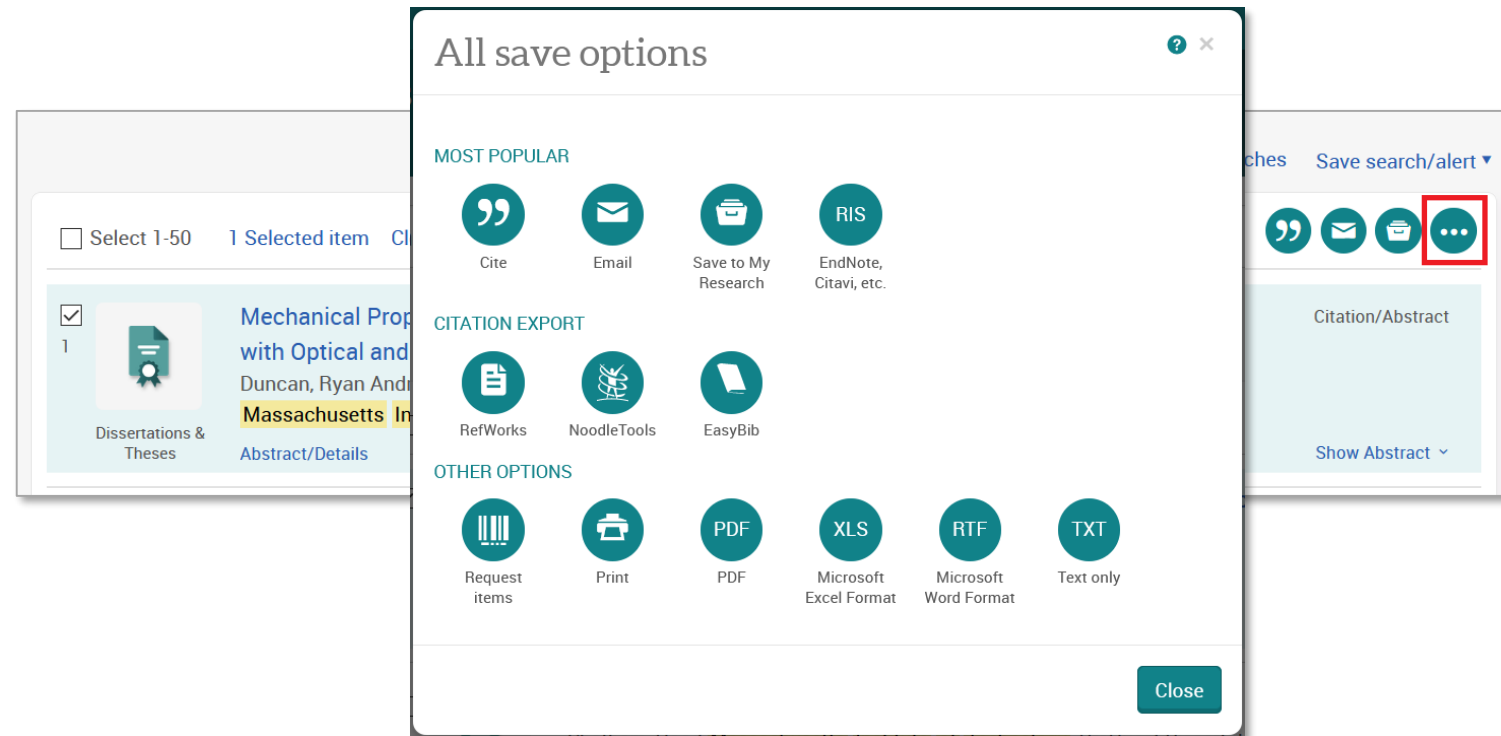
ches Save search/alert ▾

Select 1-50 1 Selected item Cl

1

Dissertations & Theses

Mechanical Prop
with Optical and
Duncan, Ryan Andr
Massachusetts In
Abstract/Details

Citation/Abstract

Show Abstract ˅

All save options

? ×

MOST POPULAR

99
Cite

Email

Save to My Research

RIS
EndNote, Citavi, etc.

CITATION EXPORT

RefWorks

NoodleTools

EasyBib

OTHER OPTIONS

Request items

Print

PDF
PDF

XLS
Microsoft Excel Format

RTF
Microsoft Word Format

TXT
Text only

Close